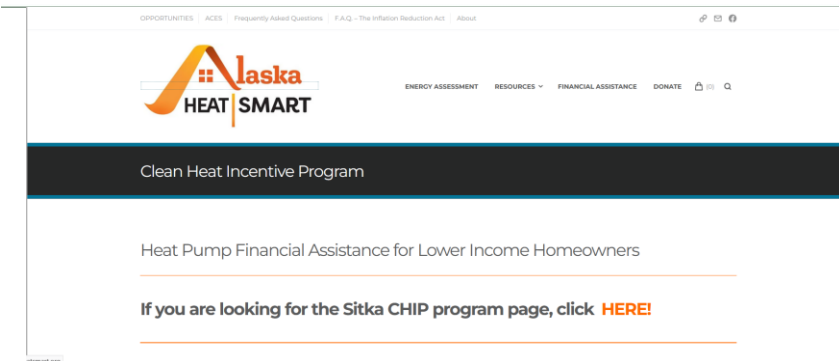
OPPORTUNITIES | ACES | Frequently Asked Questions | F.A.Q. – The Inflation Reduction Act | About

Alaska HEAT SMART

ENERGY ASSESSMENT RESOURCES FINANCIAL ASSISTANCE DONATE (0)

Clean Heat Incentive Program

Heat Pump Financial Assistance for Lower Income Homeowners

If you are looking for the Sitka CHIP program page, click HERE!